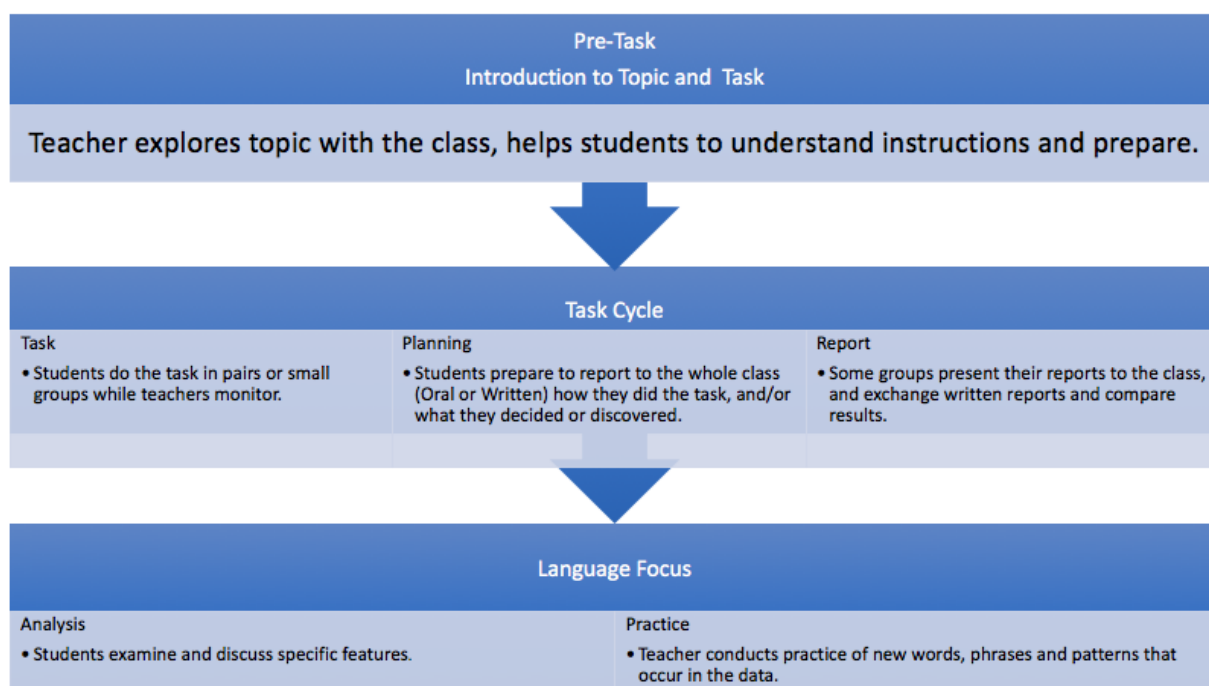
Pre-Task
Introduction to Topic and Task

Teacher explores topic with the class, helps students to understand instructions and prepare.

Task Cycle

Task
• Students do the task in pairs or small groups while teachers monitor.

Planning
• Students prepare to report to the whole class (Oral or Written) how they did the task, and/or what they decided or discovered.

Report
• Some groups present their reports to the class, and exchange written reports and compare results.

Language Focus

Analysis
• Students examine and discuss specific features.

Practice
• Teacher conducts practice of new words, phrases and patterns that occur in the data.